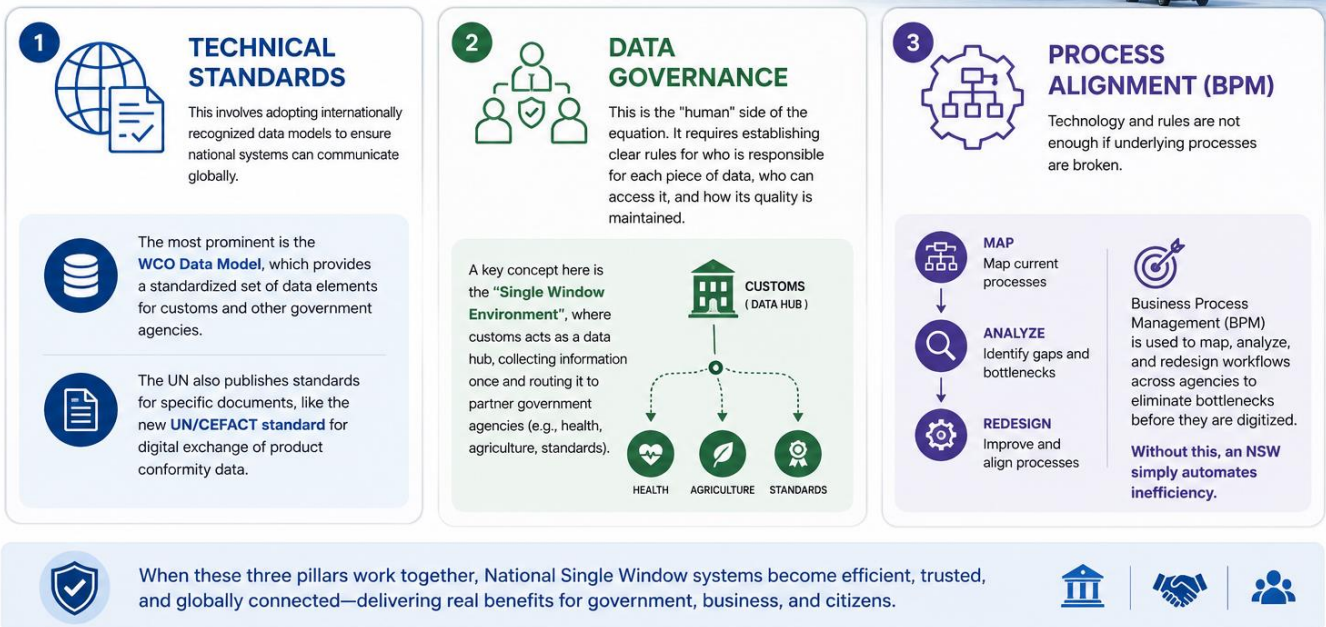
1

TECHNICAL STANDARDS

This involves adopting internationally recognized data models to ensure national systems can communicate globally.

The most prominent is the WCO Data Model, which provides a standardized set of data elements for customs and other government agencies.

The UN also publishes standards for specific documents, like the new UN/CEFACT standard for digital exchange of product conformity data.

2

DATA GOVERNANCE

This is the "human" side of the equation. It requires establishing clear rules for who is responsible for each piece of data, who can access it, and how its quality is maintained.

A key concept here is the "Single Window Environment", where customs acts as a data hub, collecting information once and routing it to partner government agencies (e.g., health, agriculture, standards).

CUSTOMS
( DATA HUB )

HEALTH

AGRICULTURE

STANDARDS

3

PROCESS ALIGNMENT (BPM)

Technology and rules are not enough if underlying processes are broken.

MAP
Map current processes

ANALYZE
Identify gaps and bottlenecks

REDESIGN
Improve and align processes

Business Process Management (BPM) is used to map, analyze, and redesign workflows across agencies to eliminate bottlenecks before they are digitized.

Without this, an NSW simply automates inefficiency.

When these three pillars work together, National Single Window systems become efficient, trusted, and globally connected—delivering real benefits for government, business, and citizens.